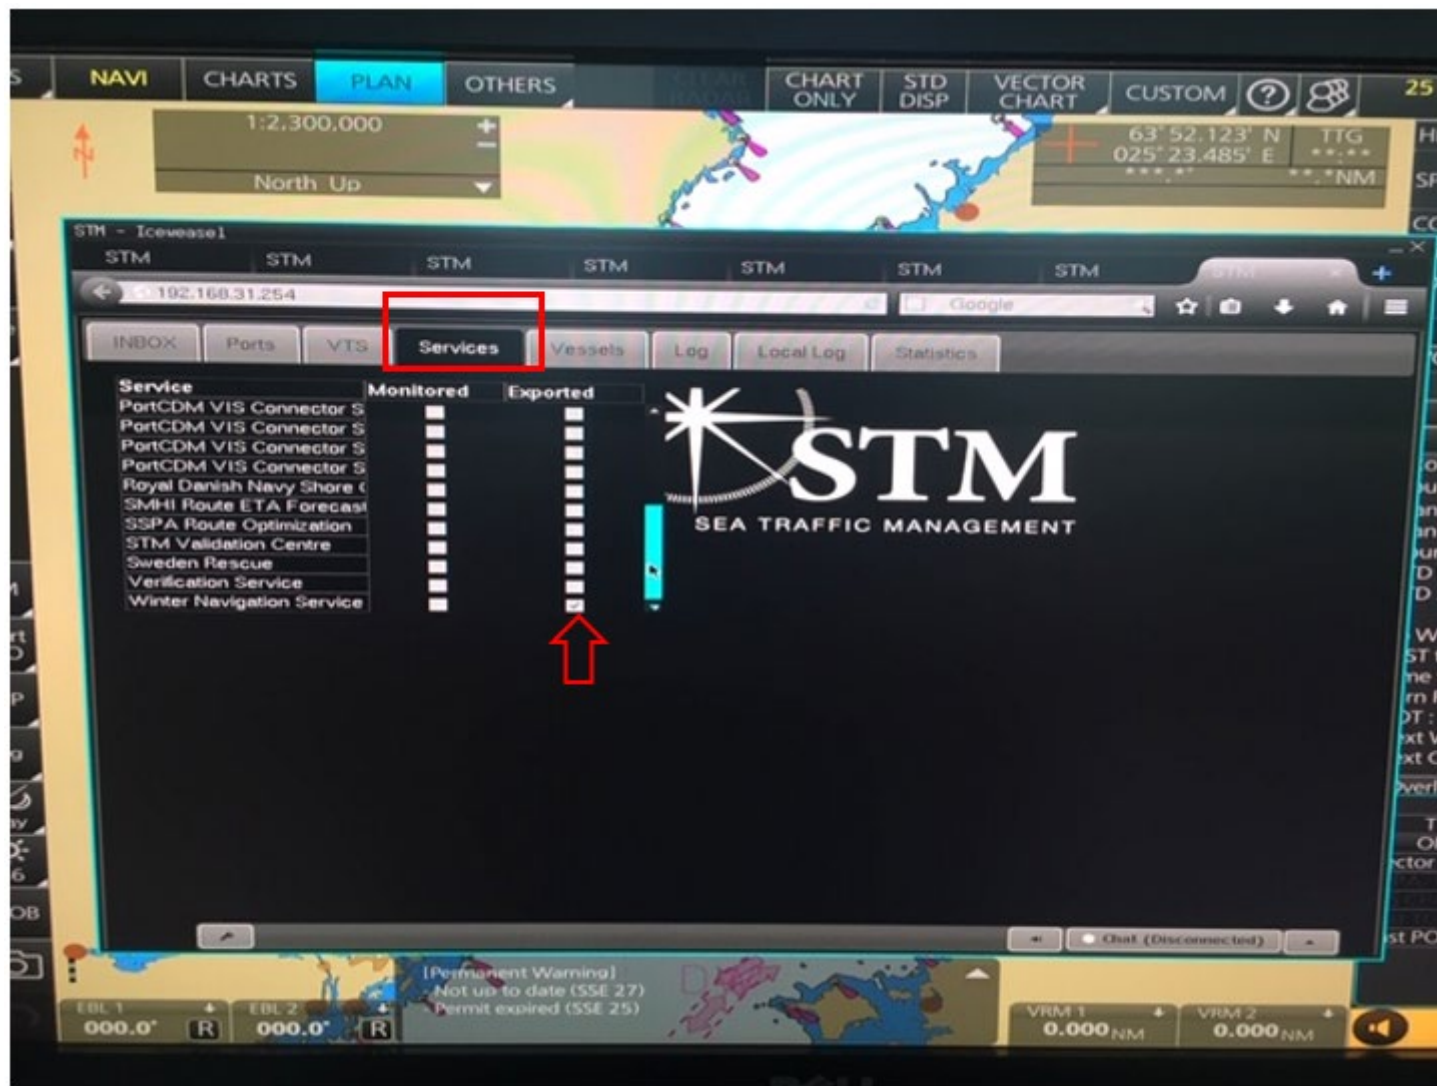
S NAVI CHARTS PLAN OTHERS CLEAR RADAR CHART ONLY STD DISP VECTOR CHART CUSTOM ? 25

1:2,300,000 + −
North Up

63° 52.123' N
025° 23.485' E
TTG
\*\*:\*\*
\*\*\*.\*°
\*\*.\*NM

STM - Iceweasel

STM STM STM STM STM STM STM STM

192.168.31.254
Google

INBOX Ports VTS Services Vessels Log Local Log Statistics

| Service | Monitored | Exported |
|---|---|---|
| PortCDM VIS Connector S | | |
| PortCDM VIS Connector S | | |
| PortCDM VIS Connector S | | |
| PortCDM VIS Connector S | | |
| Royal Danish Navy Shore ( | | |
| SMHI Route ETA Forecast | | |
| SSPA Route Optimization | | |
| STM Validation Centre | | |
| Sweden Rescue | | |
| Verification Service | | |
| Winter Navigation Service | | |

STM
SEA TRAFFIC MANAGEMENT

Chat (Disconnected)

[Permanent Warning]
Not up to date (SSE 27)
Permit expired (SSE 25)

EBL 1 000.0° R
EBL 2 000.0° R
VRM 1 0.000 NM
VRM 2 0.000 NM